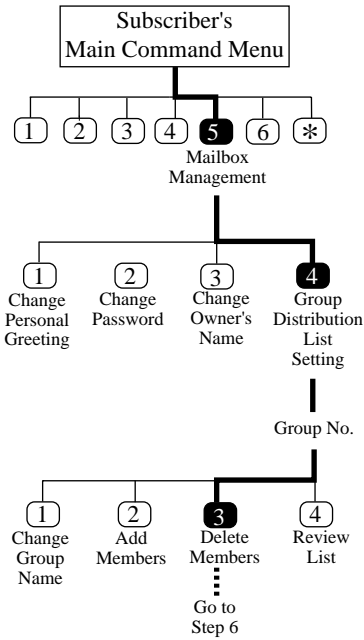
Subscriber's Main Command Menu

1 2 3 4 5 6 *

Mailbox Management

1 Change Personal Greeting

2 Change Password

3 Change Owner's Name

4 Group Distribution List Setting

Group No.

1 Change Group Name

2 Add Members

3 Delete Members

4 Review List

Go to Step 6